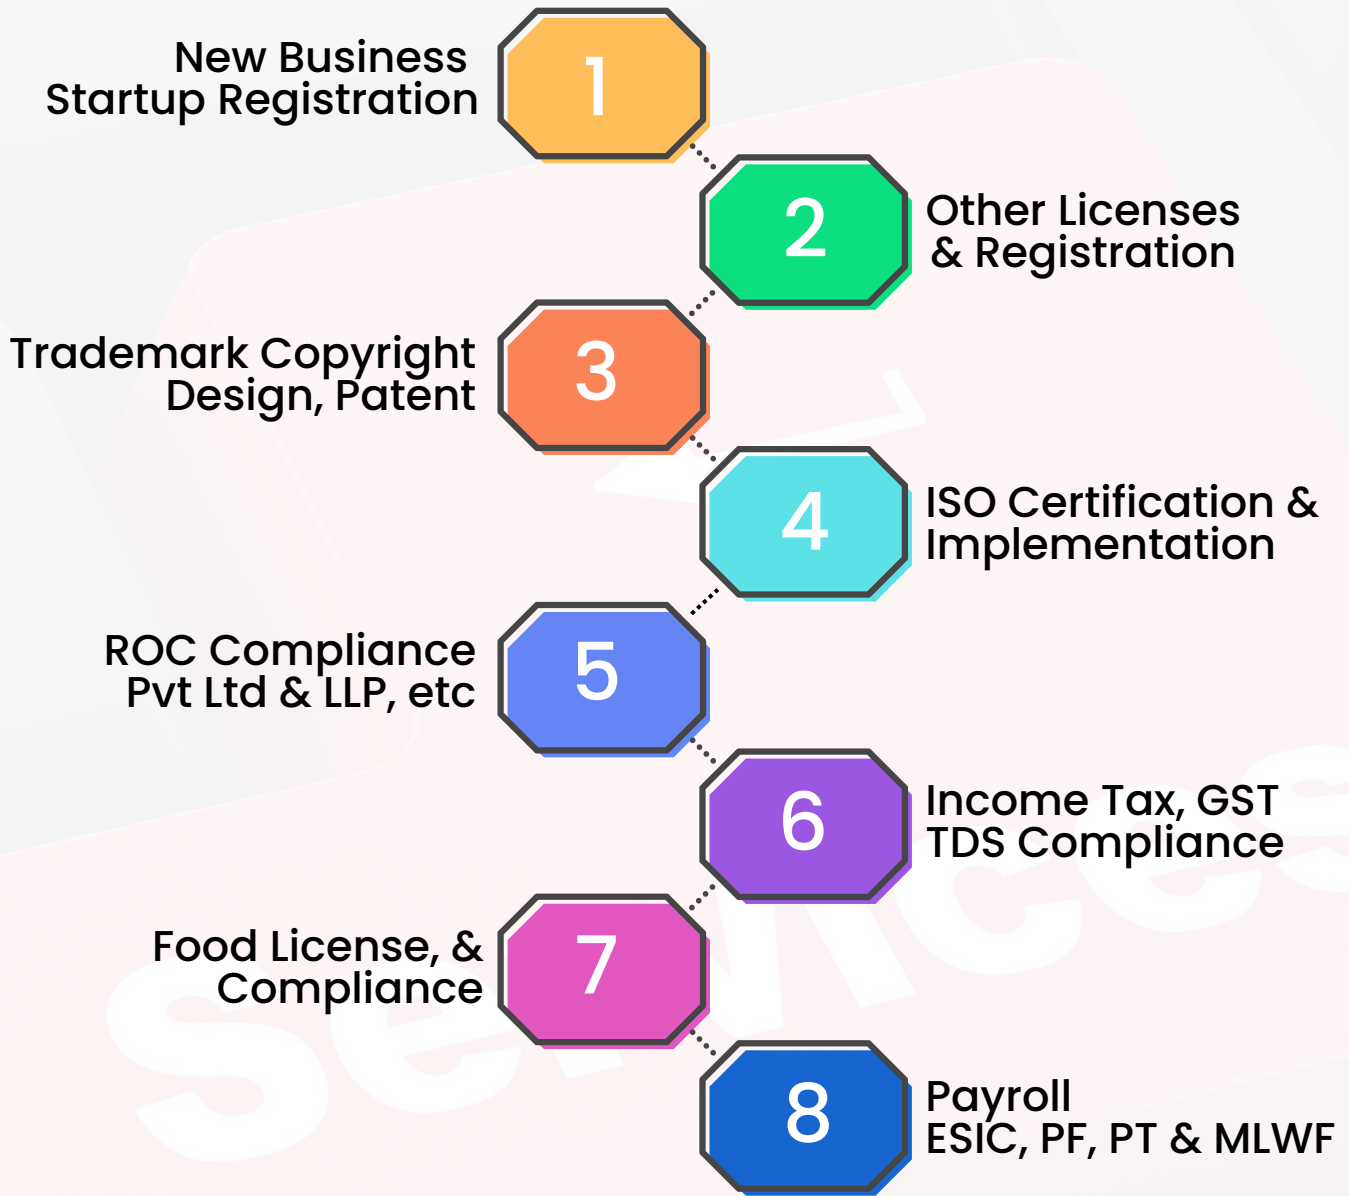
New Business Startup Registration

1

2

Other Licenses & Registration

Trademark Copyright Design, Patent

3

4

ISO Certification & Implementation

ROC Compliance Pvt Ltd & LLP, etc

5

6

Income Tax, GST TDS Compliance

Food License, & Compliance

7

8

Payroll ESIC, PF, PT & MLWF

Services